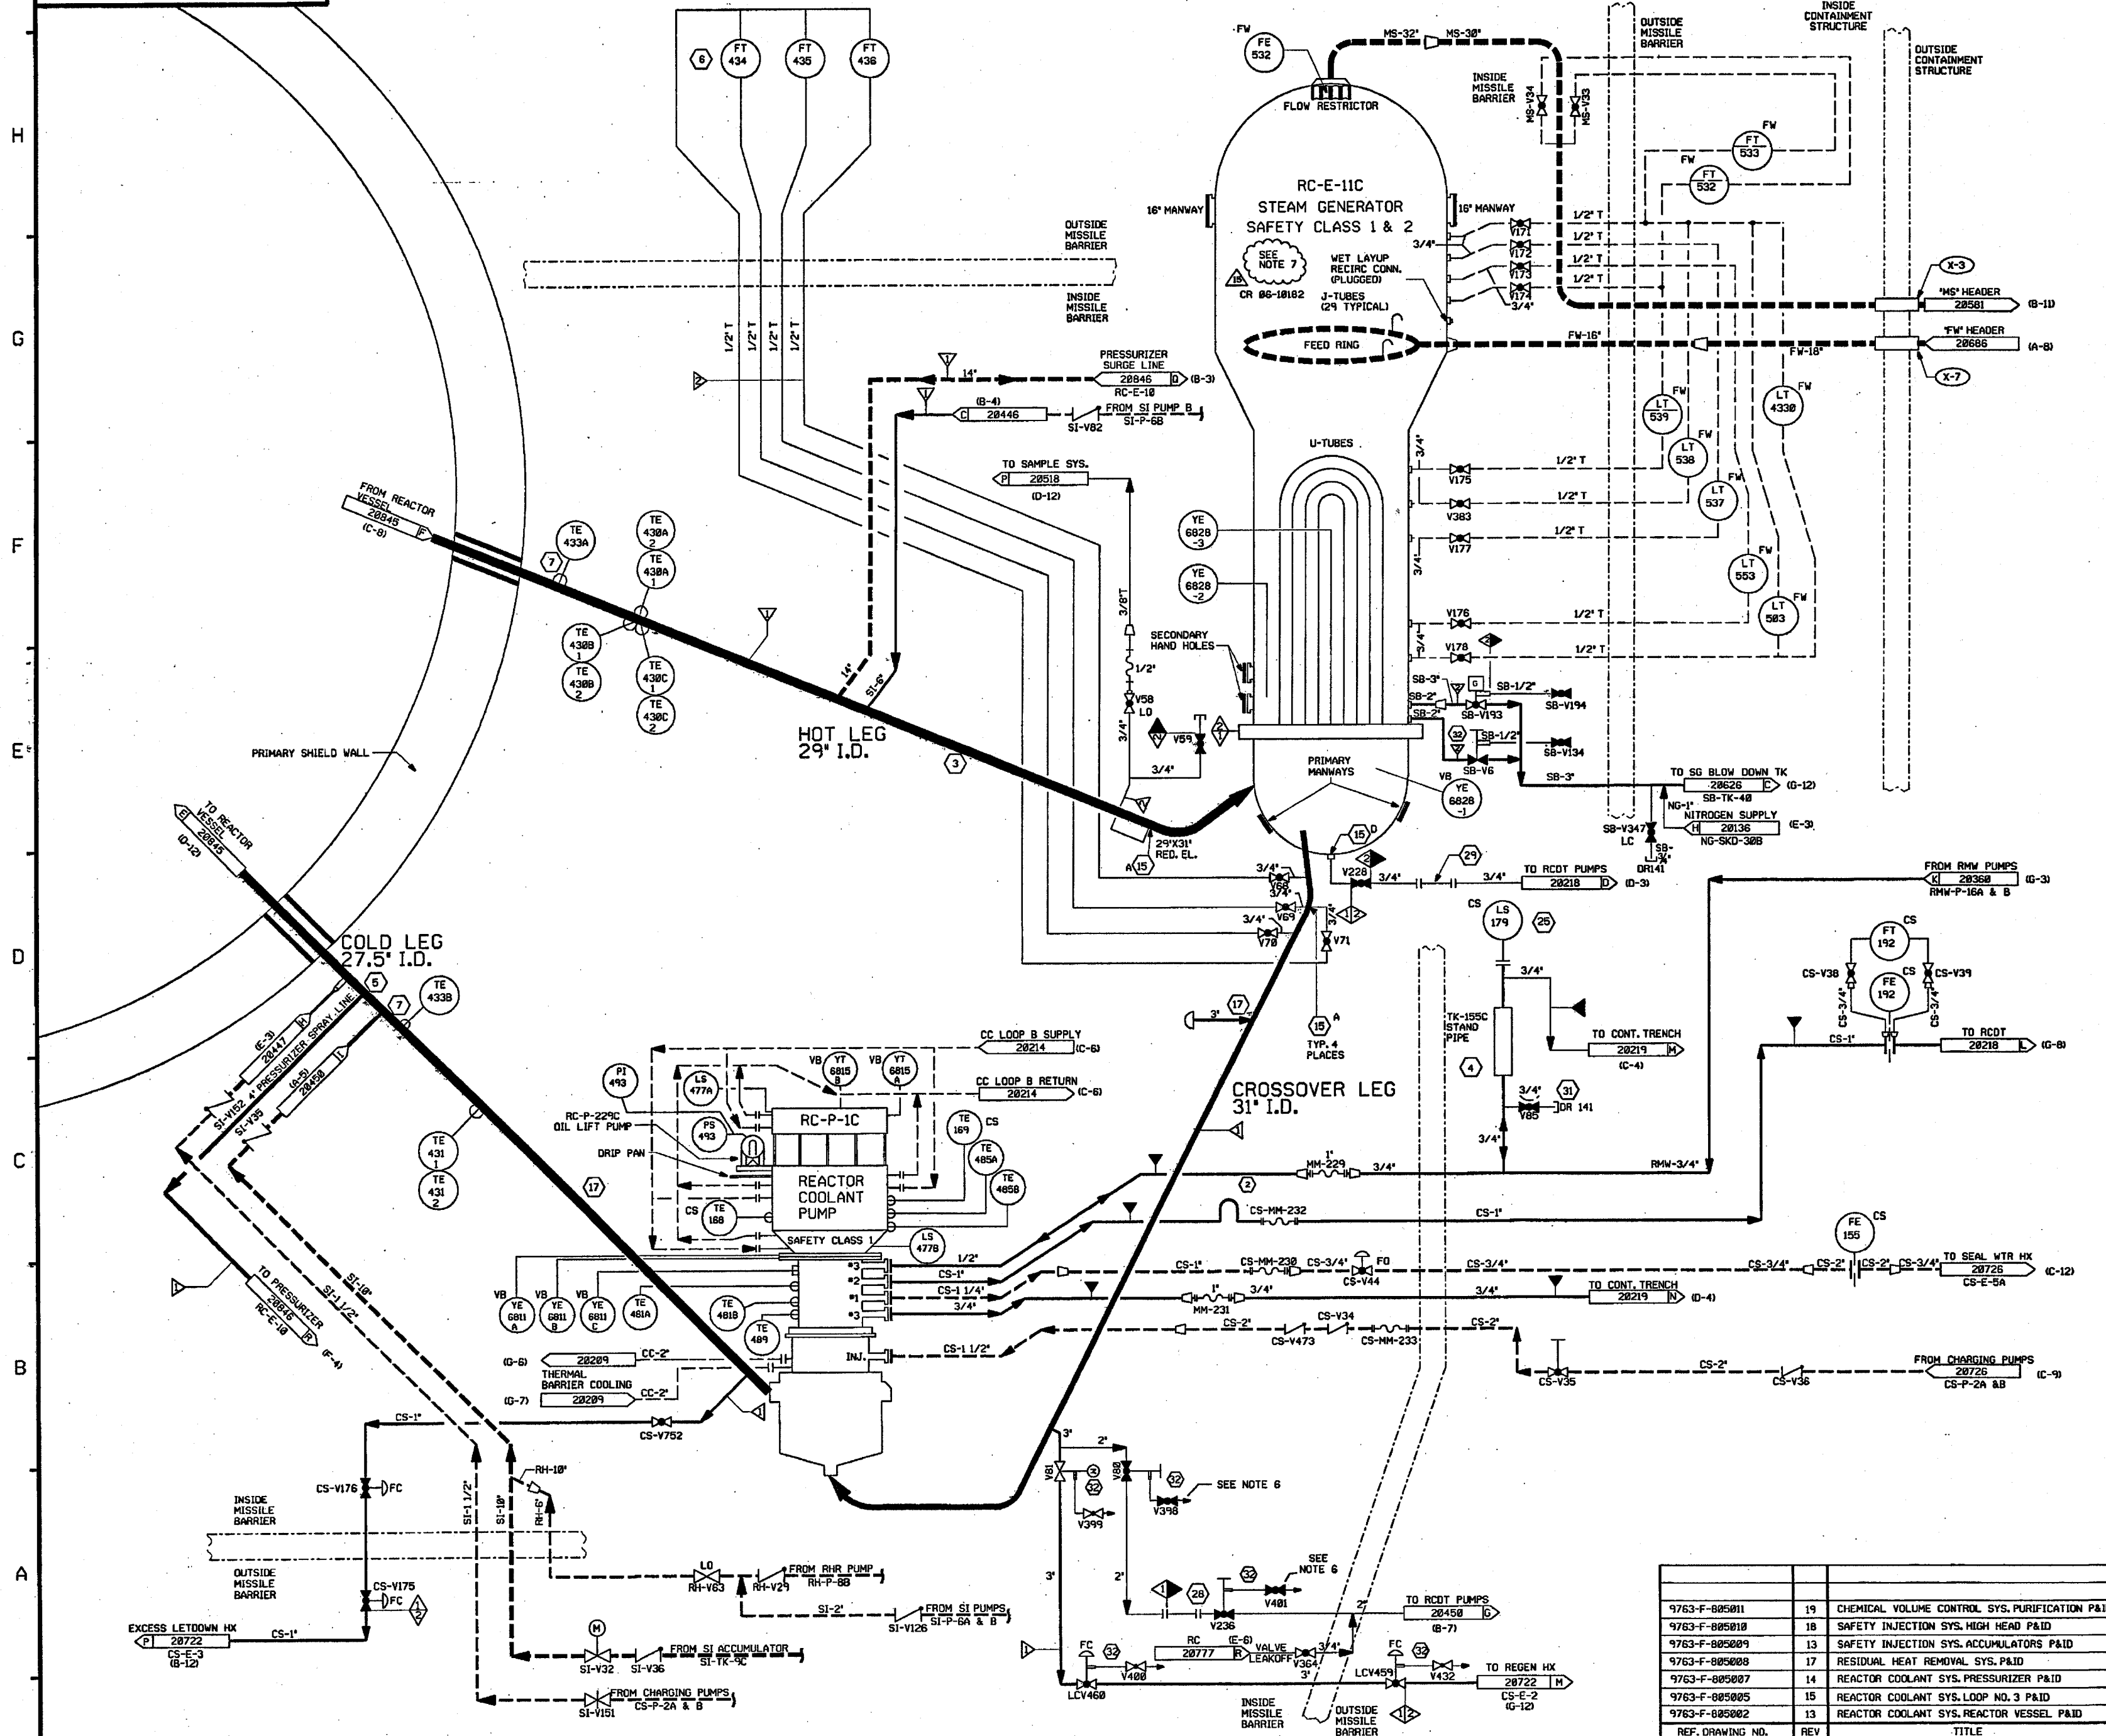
H

G

F

E

D

C

B

A

6 FT 434 FT 435 FT 436

FW FE 532

MS-32" MS-30"

FLOW RESTRICTOR

OUTSIDE MISSILE BARRIER

INSIDE CONTAINMENT STRUCTURE

OUTSIDE CONTAINMENT STRUCTURE

INSIDE MISSILE BARRIER

MS-V34 MS-V33

FW FT 533

FW FT 532

RC-E-11C
STEAM GENERATOR
SAFETY CLASS 1 & 2

16" MANWAY

16" MANWAY

SEE NOTE 7

CR 86-10182

WET LAYUP RECIRC CONN. (PLUGGED)

J-TUBES (29 TYPICAL)

FEED RING

3/4"

V171 V172 V173 V174

1/2" T 1/2" T 1/2" T 1/2" T

3/4"

X-3

"MS" HEADER 20581 (B-11)

"FW" HEADER 20686 (A-8)

X-7

FW-16"

FW-18"

OUTSIDE MISSILE BARRIER

INSIDE MISSILE BARRIER

1/2" T 1/2" T 1/2" T 1/2" T

PRESSURIZER SURGE LINE 20846 D (B-3) RC-E-10

14"

(B-4) C 20446 FROM SI PUMP B SI-P-6B SI-V82

TO SAMPLE SYS. P 20518 (D-12)

U-TUBES

FW LT 539

FW LT 538

FW LT 537

FW LT 4330

V175 V383 V177

1/2" T 1/2" T 1/2" T

3/4" 3/4"

FW LT 553

FW LT 503

V176 V178

1/2" T 1/2" T

FROM REACTOR VESSEL 20845 F (C-8)

TE 433A

7

TE 430A 2

TE 430A 1

TE 430B 1

TE 430B 2

TE 430C 1

TE 430C 2

YE 6828 -3

YE 6828 -2

3/8"T

1/2"

V58 LO

3/4"

V59

SECONDARY HAND HOLES

3/4"

14" SI-6"

HOT LEG
29" I.D.

3

SB-3" SB-2" SB-2"

SB-1/2"

G

SB-V193

SB-V194

32

SB-1/2"

SB-V134

SB-V6

SB-3"

PRIMARY MANWAYS

VB YE 6828 -1

TO SG BLOW DOWN TK 20626 C (G-12) SB-TK-40

NG-1"

NITROGEN SUPPLY H 20136 (E-3) NG-SKD-30B

SB-V347 LC

SB-3/4"

DR141

PRIMARY SHIELD WALL

TO REACTOR VESSEL E 20845 (D-12)

29"X31" RED. EL.

A 15

15 D

3/4" V68 3/4"

V228 3/4"

29

3/4"

TO RCDT PUMPS 20218 D (D-3)

3/4" V69

V70

V71

12

FROM RMW PUMPS K 20360 (G-3) RMW-P-16A & B

COLD LEG
27.5" I.D.

5

7

TE 433B

CS LS 179

25

CS FT 192

CS-V38

CS FE 192

CS-V39

CS-3/4" CS-3/4"

CS-1"

TO RCDT 20218 L (G-8)

(E-3) 20447 H 4" PRESSURIZER SPRAY LINE

(A-5) 20450 I

17

3"

15 A TYP. 4 PLACES

3/4"

TK-155C STAND PIPE

4

TO CONT. TRENCH 20219 M (C-4)

CC LOOP B SUPPLY 20214 (C-6)

CC LOOP B RETURN 20214 (C-6)

PI 493

LS 477A

VB YT 6815 B

VB YT 6815 A

RC-P-229C OIL LIFT PUMP

PS 493

RC-P-1C

TE 169 CS

TE 485A

TE 485B

DRIP PAN

REACTOR COOLANT PUMP

CS TE 188

SAFETY CLASS 1

LS 477B

CROSSOVER LEG
31" I.D.

3/4" 31

V85 DR 141

3/4"

SI-V152

SI-V35

TE 431 1

TE 431 2

17

1" MM-229 3/4"

RMW-3/4"

2

CS-MM-232

CS-1"

FE 155 CS

1/2"

CS-1"

CS-1 1/4"

3/4"

*3 *2 *1 *3

CS-1" CS-MM-230 CS-3/4" FO CS-V44

CS-3/4"

CS-3/4" CS-2" CS-2" CS-3/4"

TO SEAL WTR HX 20726 (C-12) CS-E-5A

1" MM-231 3/4"

3/4"

TO CONT. TRENCH 20219 N (D-4)

VB YE 6811 A

VB YE 6811 B

VB YE 6811 C

TE 481A

TE 481B

TE 489

CS-2" CS-V473

CS-V34

CS-MM-233

CS-2"

TO PRESSURIZER 20846 B RC-E-10 (F-4)

SI-10"

SI-1 1/2"

(G-6) 20209 CC-2"

THERMAL BARRIER COOLING

(G-7) 20209 CC-2"

INJ.

CS-1 1/2"

CS-2"

CS-V35

CS-V36

FROM CHARGING PUMPS CS-P-2A &B (C-9)

CS-1"

CS-V752

3" 2"

V81 V80

32 32

V399 V398

SEE NOTE 6

RH-10"

CS-V176 FC

INSIDE MISSILE BARRIER

OUTSIDE MISSILE BARRIER

SI-1 1/2"

SI-10"

RH-6"

CS-V175 FC

12

EXCESS LETDOWN HX P 20722 CS-E-3 (B-12)

CS-1"

LO RH-V63

RH-V29

FROM RHR PUMP RH-P-8B

SI-2"

SI-V126

FROM SI PUMPS SI-P-6A & B

M

SI-V32 SI-V36

FROM SI ACCUMULATOR SI-TK-9C

SI-V151

FROM CHARGING PUMPS CS-P-2A & B

3"

2"

28

32

SEE NOTE 6

V401

2"

TO RCDT PUMPS 20450 G (B-7)

V236

FC 32

RC (E-6) 20777 R VALVE LEAKOFF V364 3/4" 3"

V400

LCV460

FC 32

LCV459

V432

TO REGEN HX 20722 M CS-E-2 (G-12)

INSIDE MISSILE BARRIER

OUTSIDE MISSILE BARRIER

12

| | | |
|---|---|---|
| 9763-F-805011 | 19 | CHEMICAL VOLUME CONTROL SYS. PURIFICATION P&ID |
| 9763-F-805010 | 18 | SAFETY INJECTION SYS. HIGH HEAD P&ID |
| 9763-F-805009 | 13 | SAFETY INJECTION SYS. ACCUMULATORS P&ID |
| 9763-F-805008 | 17 | RESIDUAL HEAT REMOVAL SYS. P&ID |
| 9763-F-805007 | 14 | REACTOR COOLANT SYS. PRESSURIZER P&ID |
| 9763-F-805005 | 15 | REACTOR COOLANT SYS. LOOP NO. 3 P&ID |
| 9763-F-805002 | 13 | REACTOR COOLANT SYS. REACTOR VESSEL P&ID |
| REF. DRAWING NO. | REV | TITLE |